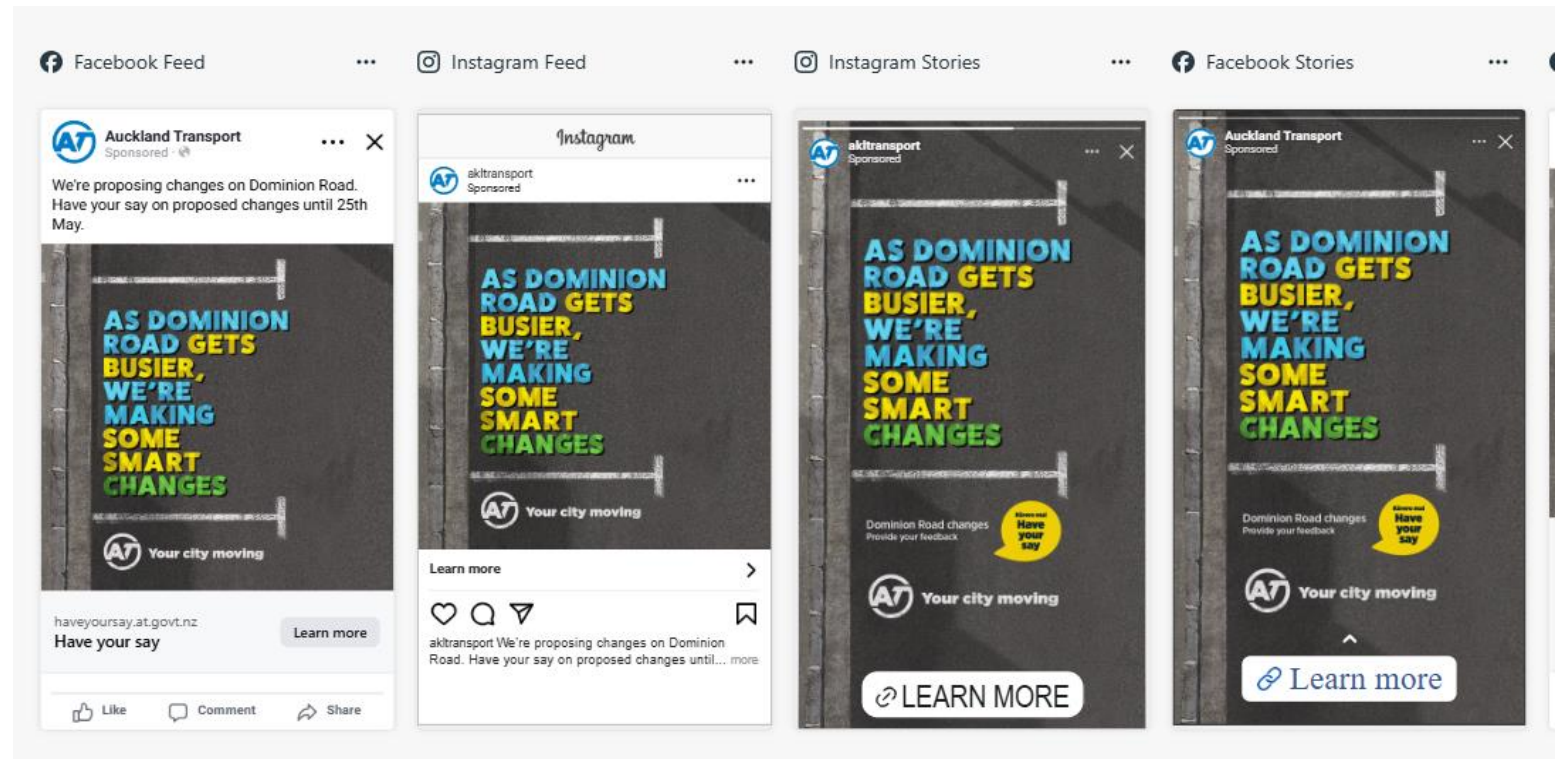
Facebook Feed ···

Auckland Transport
Sponsored ·

We're proposing changes on Dominion Road. Have your say on proposed changes until 25th May.

AS DOMINION ROAD GETS BUSIER, WE'RE MAKING SOME SMART CHANGES

AT Your city moving

haveyoursay.at.govt.nz
Have your say
Learn more

Like Comment Share

Instagram Feed ···

Instagram

akltransport
Sponsored

AS DOMINION ROAD GETS BUSIER, WE'RE MAKING SOME SMART CHANGES

AT Your city moving

Learn more

akltransport We're proposing changes on Dominion Road. Have your say on proposed changes until... more

Instagram Stories ···

akltransport
Sponsored

AS DOMINION ROAD GETS BUSIER, WE'RE MAKING SOME SMART CHANGES

Dominion Road changes
Provide your feedback

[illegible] Have your say

AT Your city moving

LEARN MORE

Facebook Stories ···

Auckland Transport
Sponsored

AS DOMINION ROAD GETS BUSIER, WE'RE MAKING SOME SMART CHANGES

Dominion Road changes
Provide your feedback

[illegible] Have your say

AT Your city moving

Learn more